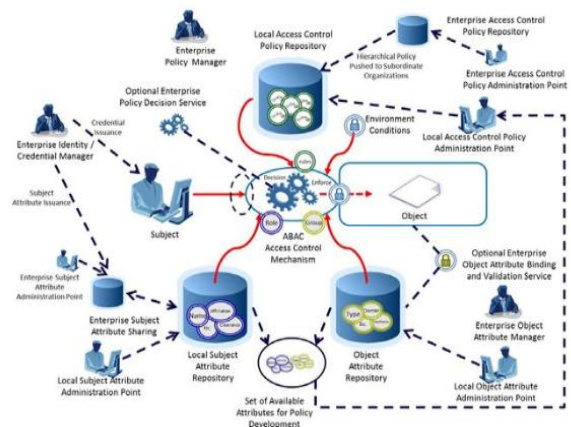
Enterprise Policy Manager

Local Access Control Policy Repository

Enterprise Access Control Policy Repository

Hierarchical Policy Pushed to Subordinate Organizations

Enterprise Access Control Policy Administration Point

Optional Enterprise Policy Decision Service

Credential Issuance

Enterprise Identity / Credential Manager

Environment Conditions

Local Access Control Policy Administration Point

Rules

Decision

Enforce

Role

Unique

ABAC Access Control Mechanism

Subject

Object

Subject Attribute Issuance

Optional Enterprise Object Attribute Binding and Validation Service

Enterprise Subject Attribute Administration Point

Enterprise Subject Attribute Sharing

Name

Affiliation

Clearance

Type

Owner

Local Subject Attribute Repository

Object Attribute Repository

Enterprise Object Attribute Manager

Local Subject Attribute Administration Point

Set of Available Attributes for Policy Development

Local Object Attribute Administration Point